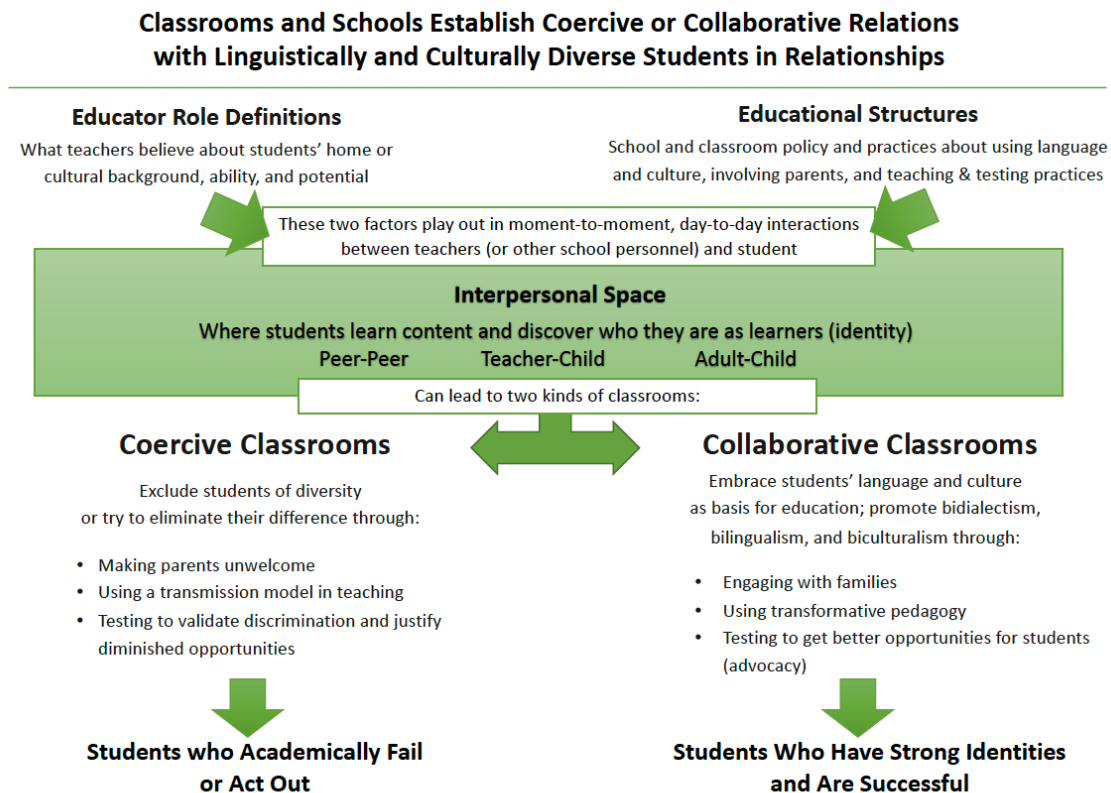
Classrooms and Schools Establish Coercive or Collaborative Relations with Linguistically and Culturally Diverse Students in Relationships

Educator Role Definitions
What teachers believe about students' home or cultural background, ability, and potential

Educational Structures
School and classroom policy and practices about using language and culture, involving parents, and teaching & testing practices

These two factors play out in moment-to-moment, day-to-day interactions between teachers (or other school personnel) and student

Interpersonal Space
Where students learn content and discover who they are as learners (identity)
Peer-Peer Teacher-Child Adult-Child

Can lead to two kinds of classrooms:

Coercive Classrooms

Exclude students of diversity or try to eliminate their difference through:

- Making parents unwelcome
- Using a transmission model in teaching
- Testing to validate discrimination and justify diminished opportunities

Students who Academically Fail or Act Out

Collaborative Classrooms

Embrace students' language and culture as basis for education; promote bidialectism, bilingualism, and biculturalism through:

- Engaging with families
- Using transformative pedagogy
- Testing to get better opportunities for students (advocacy)

Students Who Have Strong Identities and Are Successful